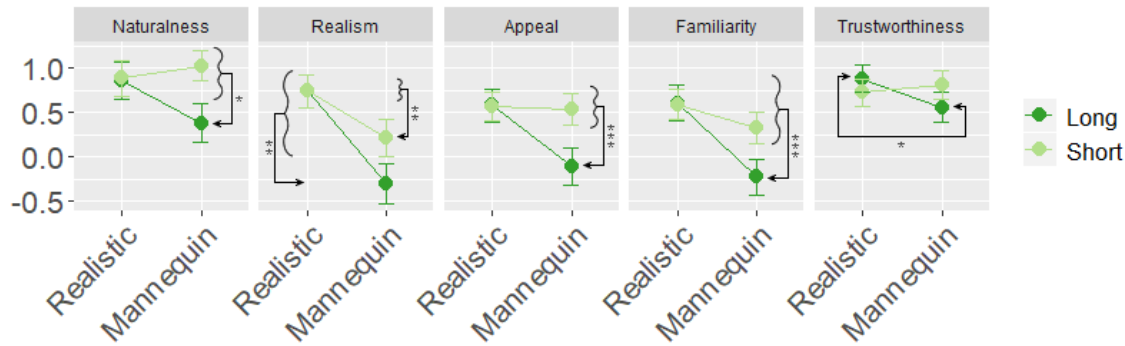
Naturalness

Realism

Appeal

Familiarity

Trustworthiness

1.0
0.5
0.0
-0.5

*
**
**
***
***
*

Realistic
Mannequin
Realistic
Mannequin
Realistic
Mannequin
Realistic
Mannequin
Realistic
Mannequin

Long
Short